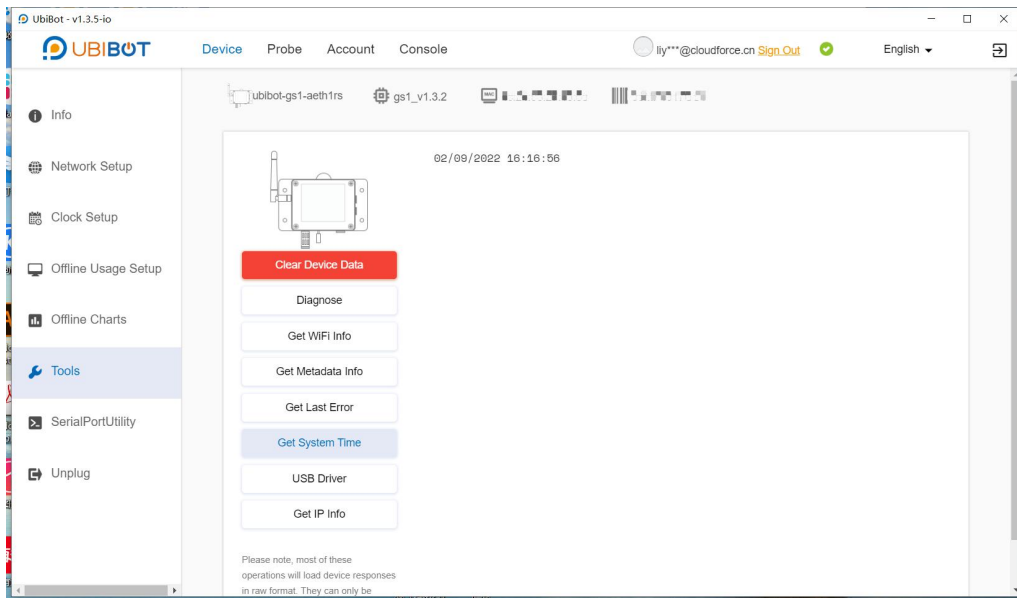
UbiBot - v1.3.5-io

UBIBOT

Device Probe Account Console

liy***@cloudforce.cn Sign Out

English

Info

Network Setup

Clock Setup

Offline Usage Setup

Offline Charts

Tools

SerialPortUtility

Unplug

ubibot-gs1-aeth1rs

gs1_v1.3.2

MAC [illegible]

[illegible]

02/09/2022 16:16:56

Clear Device Data

Diagnose

Get WiFi Info

Get Metadata Info

Get Last Error

Get System Time

USB Driver

Get IP Info

Please note, most of these operations will load device responses in raw format. They can only be